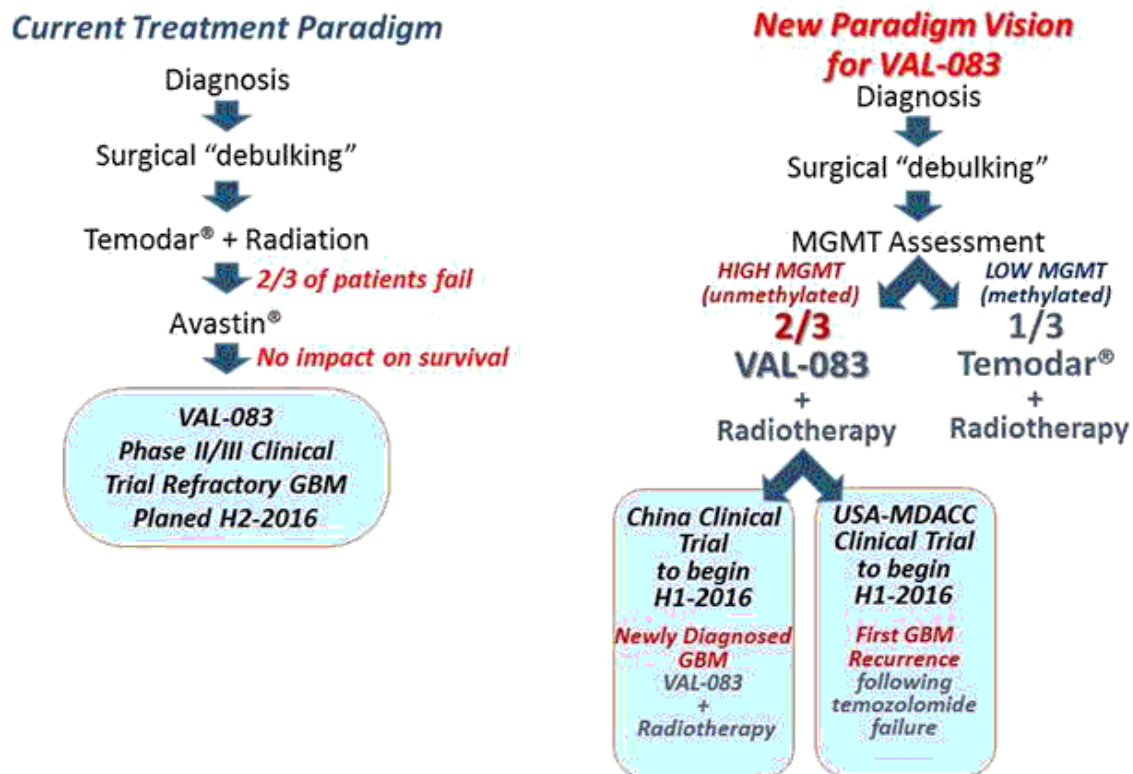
Current Treatment Paradigm

Diagnosis

Surgical "debulking"

Temodar® + Radiation

2/3 of patients fail

Avastin®

No impact on survival

VAL-083 Phase II/III Clinical Trial Refractory GBM Planed H2-2016

New Paradigm Vision for VAL-083

Diagnosis

Surgical "debulking"

MGMT Assessment

HIGH MGMT (unmethylated)

2/3

VAL-083 + Radiotherapy

LOW MGMT (methylated)

1/3

Temodar® + Radiotherapy

China Clinical Trial to begin H1-2016

Newly Diagnosed GBM

VAL-083 + Radiotherapy

USA-MDACC Clinical Trial to begin H1-2016

First GBM Recurrence

following temozolomide failure